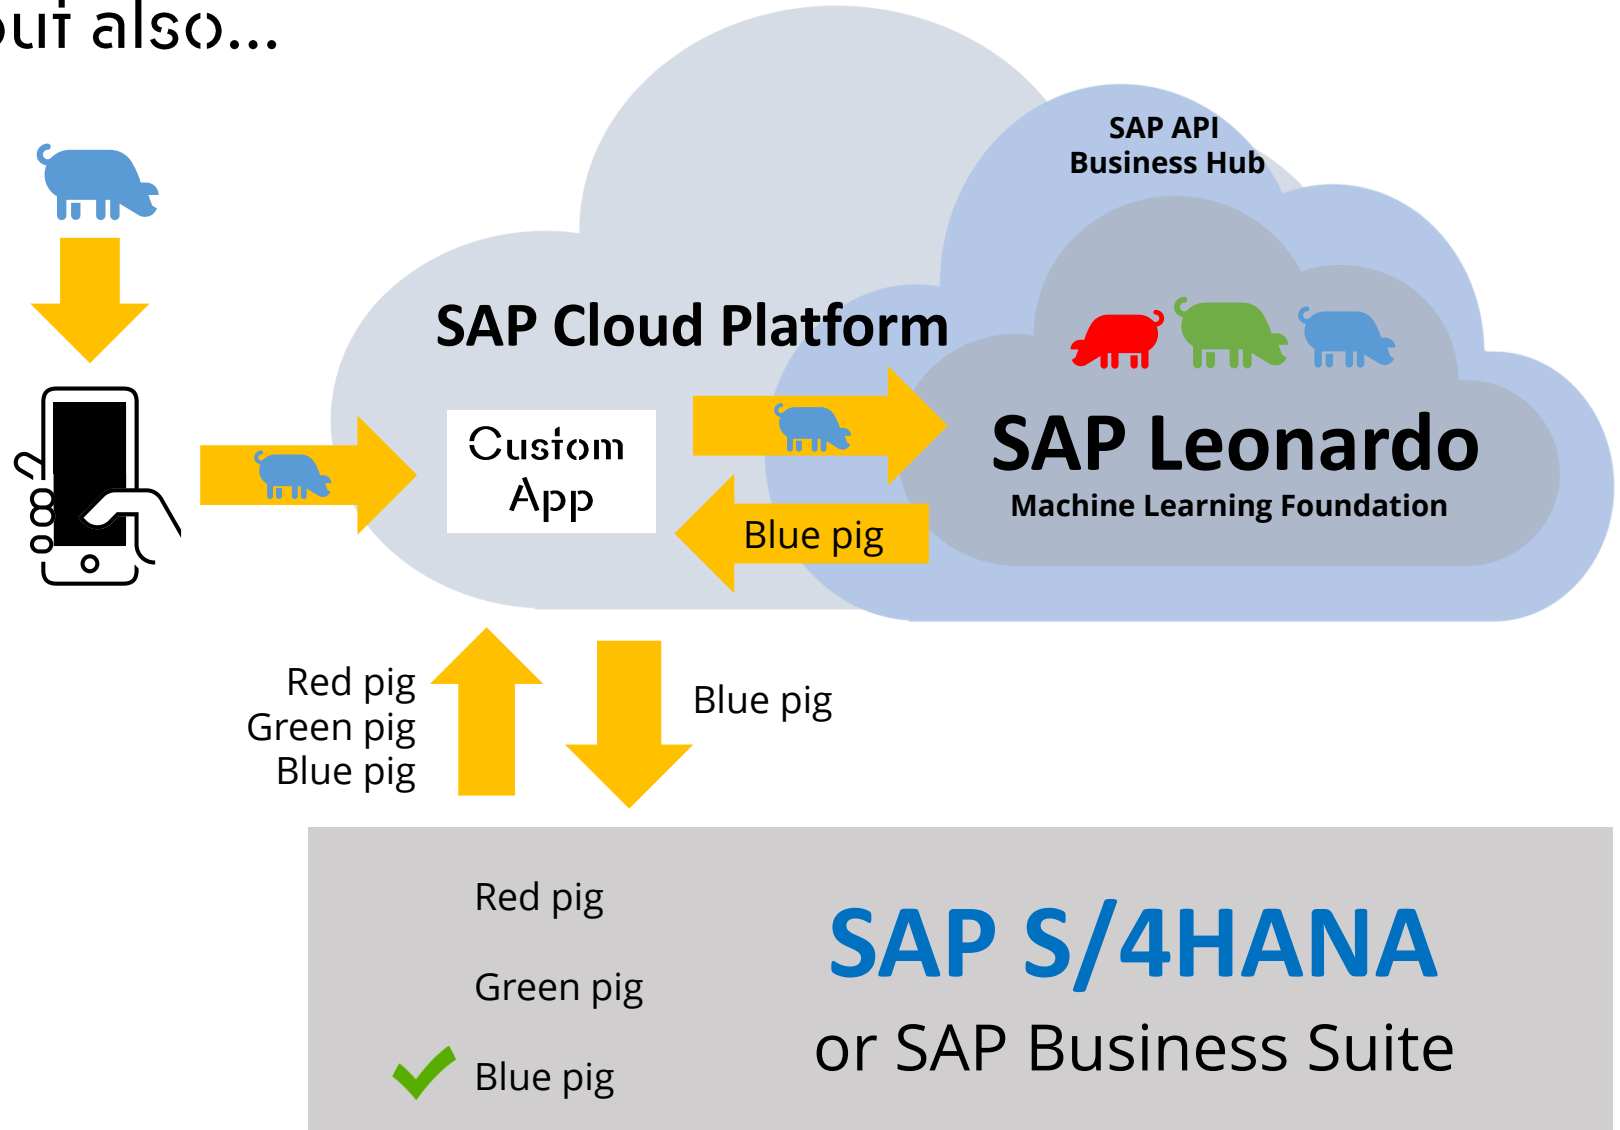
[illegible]ut also...

SAP API Business Hub

SAP Cloud Platform

Custom App

SAP Leonardo
Machine Learning Foundation

Blue pig

Red pig
Green pig
Blue pig

Blue pig

Red pig

Green pig

Blue pig

SAP S/4HANA
or SAP Business Suite